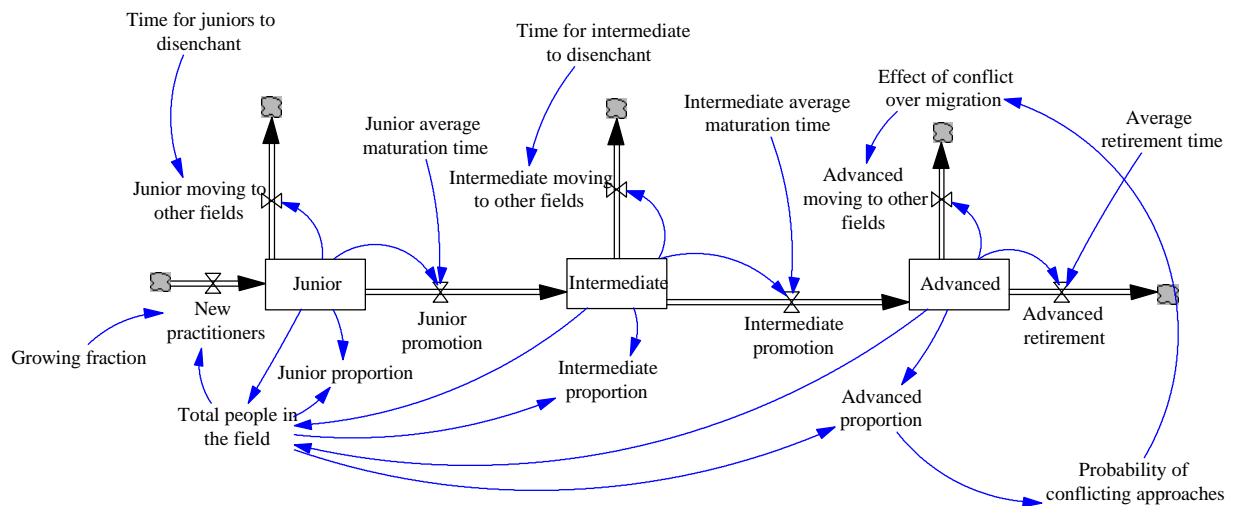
Time for juniors to disenchant

Time for intermediate to disenchant

Effect of conflict over migration

Intermediate average maturation time

Average retirement time

Junior average maturation time

Junior moving to other fields

Intermediate moving to other fields

Advanced moving to other fields

Junior

Intermediate

Advanced

New practitioners

Junior promotion

Intermediate promotion

Advanced retirement

Growing fraction

Junior proportion

Intermediate proportion

Advanced proportion

Total people in the field

Probability of conflicting approaches